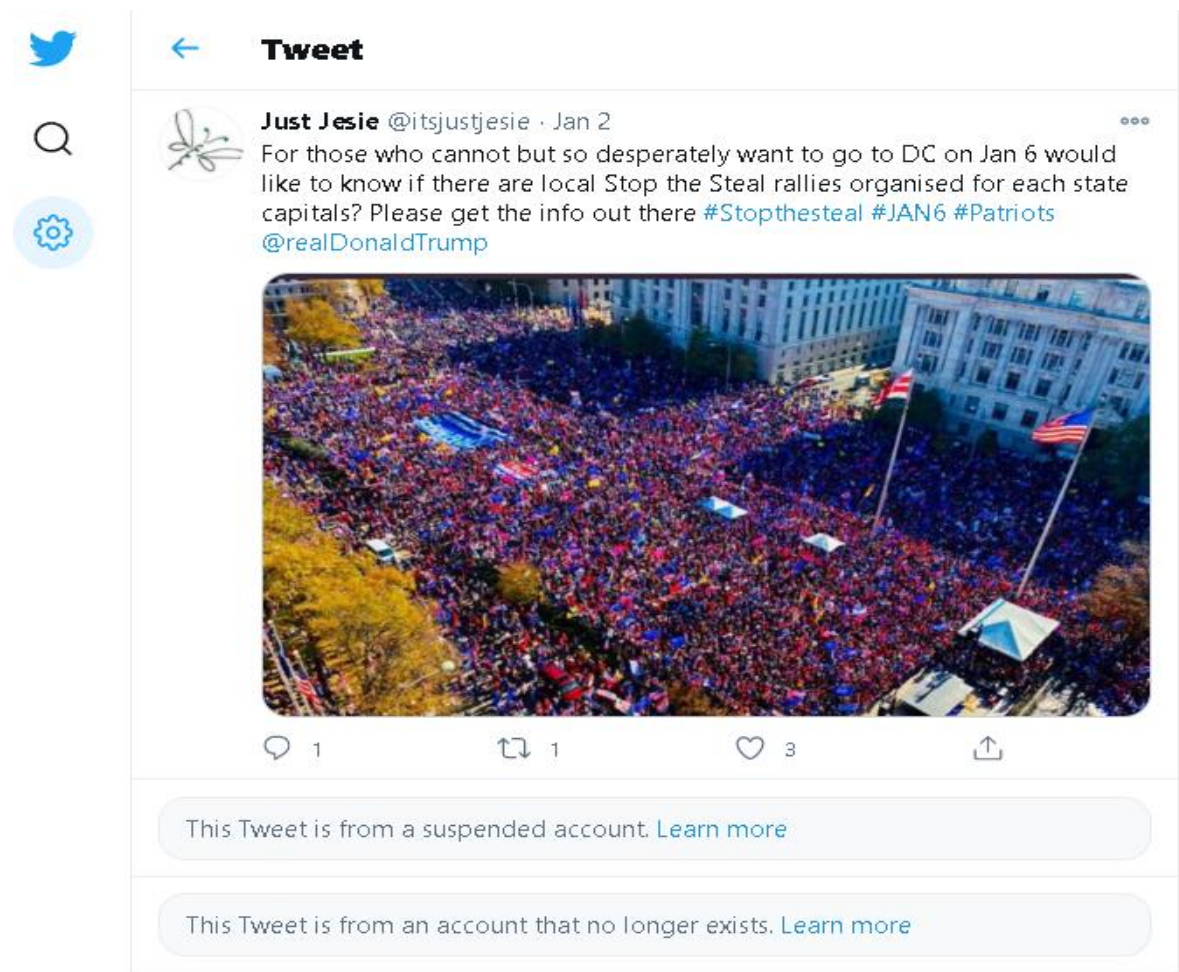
Tweet

Just Jesie @itsjustjesie · Jan 2

For those who cannot but so desperately want to go to DC on Jan 6 would like to know if there are local Stop the Steal rallies organised for each state capitals? Please get the info out there #Stopthesteal #JAN6 #Patriots @realDonaldTrump

1 1 3

This Tweet is from a suspended account. Learn more

This Tweet is from an account that no longer exists. Learn more